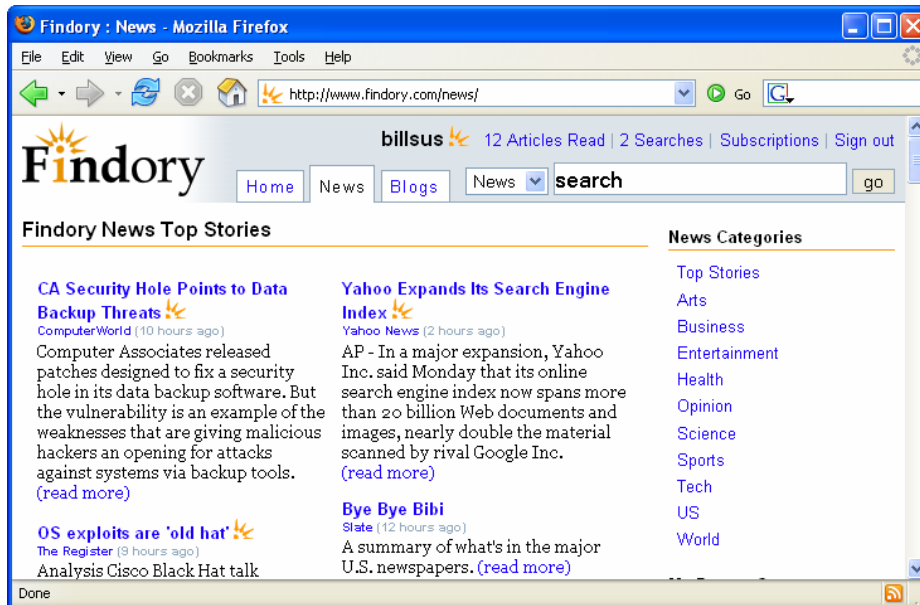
Findory : News - Mozilla Firefox

File Edit View Go Bookmarks Tools Help

http://www.findory.com/news/

Go

Findory

billsus 12 Articles Read | 2 Searches | Subscriptions | Sign out

Home News Blogs

News search go

Findory News Top Stories

CA Security Hole Points to Data Backup Threats
ComputerWorld (10 hours ago)
Computer Associates released patches designed to fix a security hole in its data backup software. But the vulnerability is an example of the weaknesses that are giving malicious hackers an opening for attacks against systems via backup tools. (read more)

OS exploits are 'old hat'
The Register (9 hours ago)
Analysis Cisco Black Hat talk

Yahoo Expands Its Search Engine Index
Yahoo News (2 hours ago)
AP - In a major expansion, Yahoo Inc. said Monday that its online search engine index now spans more than 20 billion Web documents and images, nearly double the material scanned by rival Google Inc. (read more)

Bye Bye Bibi
Slate (12 hours ago)
A summary of what's in the major U.S. newspapers. (read more)

News Categories

Top Stories
Arts
Business
Entertainment
Health
Opinion
Science
Sports
Tech
US
World

Done